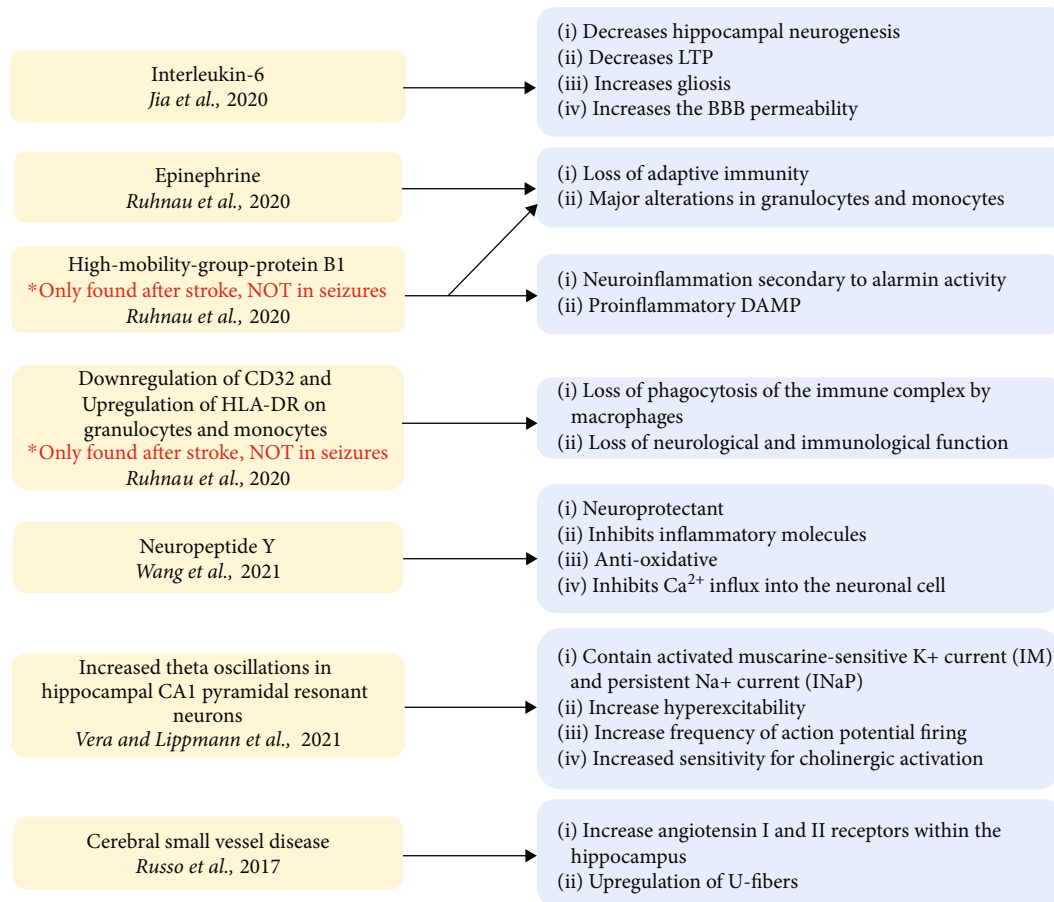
Interleukin-6
*Jia et al.,* 2020

(i) Decreases hippocampal neurogenesis
(ii) Decreases LTP
(iii) Increases gliosis
(iv) Increases the BBB permeability

Epinephrine
*Ruhnau et al.,* 2020

(i) Loss of adaptive immunity
(ii) Major alterations in granulocytes and monocytes

High-mobility-group-protein B1
*Only found after stroke, NOT in seizures
*Ruhnau et al.,* 2020

(i) Neuroinflammation secondary to alarmin activity
(ii) Proinflammatory DAMP

Downregulation of CD32 and Upregulation of HLA-DR on granulocytes and monocytes
*Only found after stroke, NOT in seizures
*Ruhnau et al.,* 2020

(i) Loss of phagocytosis of the immune complex by macrophages
(ii) Loss of neurological and immunological function

Neuropeptide Y
*Wang et al.,* 2021

(i) Neuroprotectant
(ii) Inhibits inflammatory molecules
(iii) Anti-oxidative
(iv) Inhibits $Ca^{2+}$ influx into the neuronal cell

Increased theta oscillations in hippocampal CA1 pyramidal resonant neurons
*Vera and Lippmann et al.,* 2021

(i) Contain activated muscarine-sensitive K+ current (IM) and persistent Na+ current (INaP)
(ii) Increase hyperexcitability
(iii) Increase frequency of action potential firing
(iv) Increased sensitivity for cholinergic activation

Cerebral small vessel disease
*Russo et al.,* 2017

(i) Increase angiotensin I and II receptors within the hippocampus
(ii) Upregulation of U-fibers